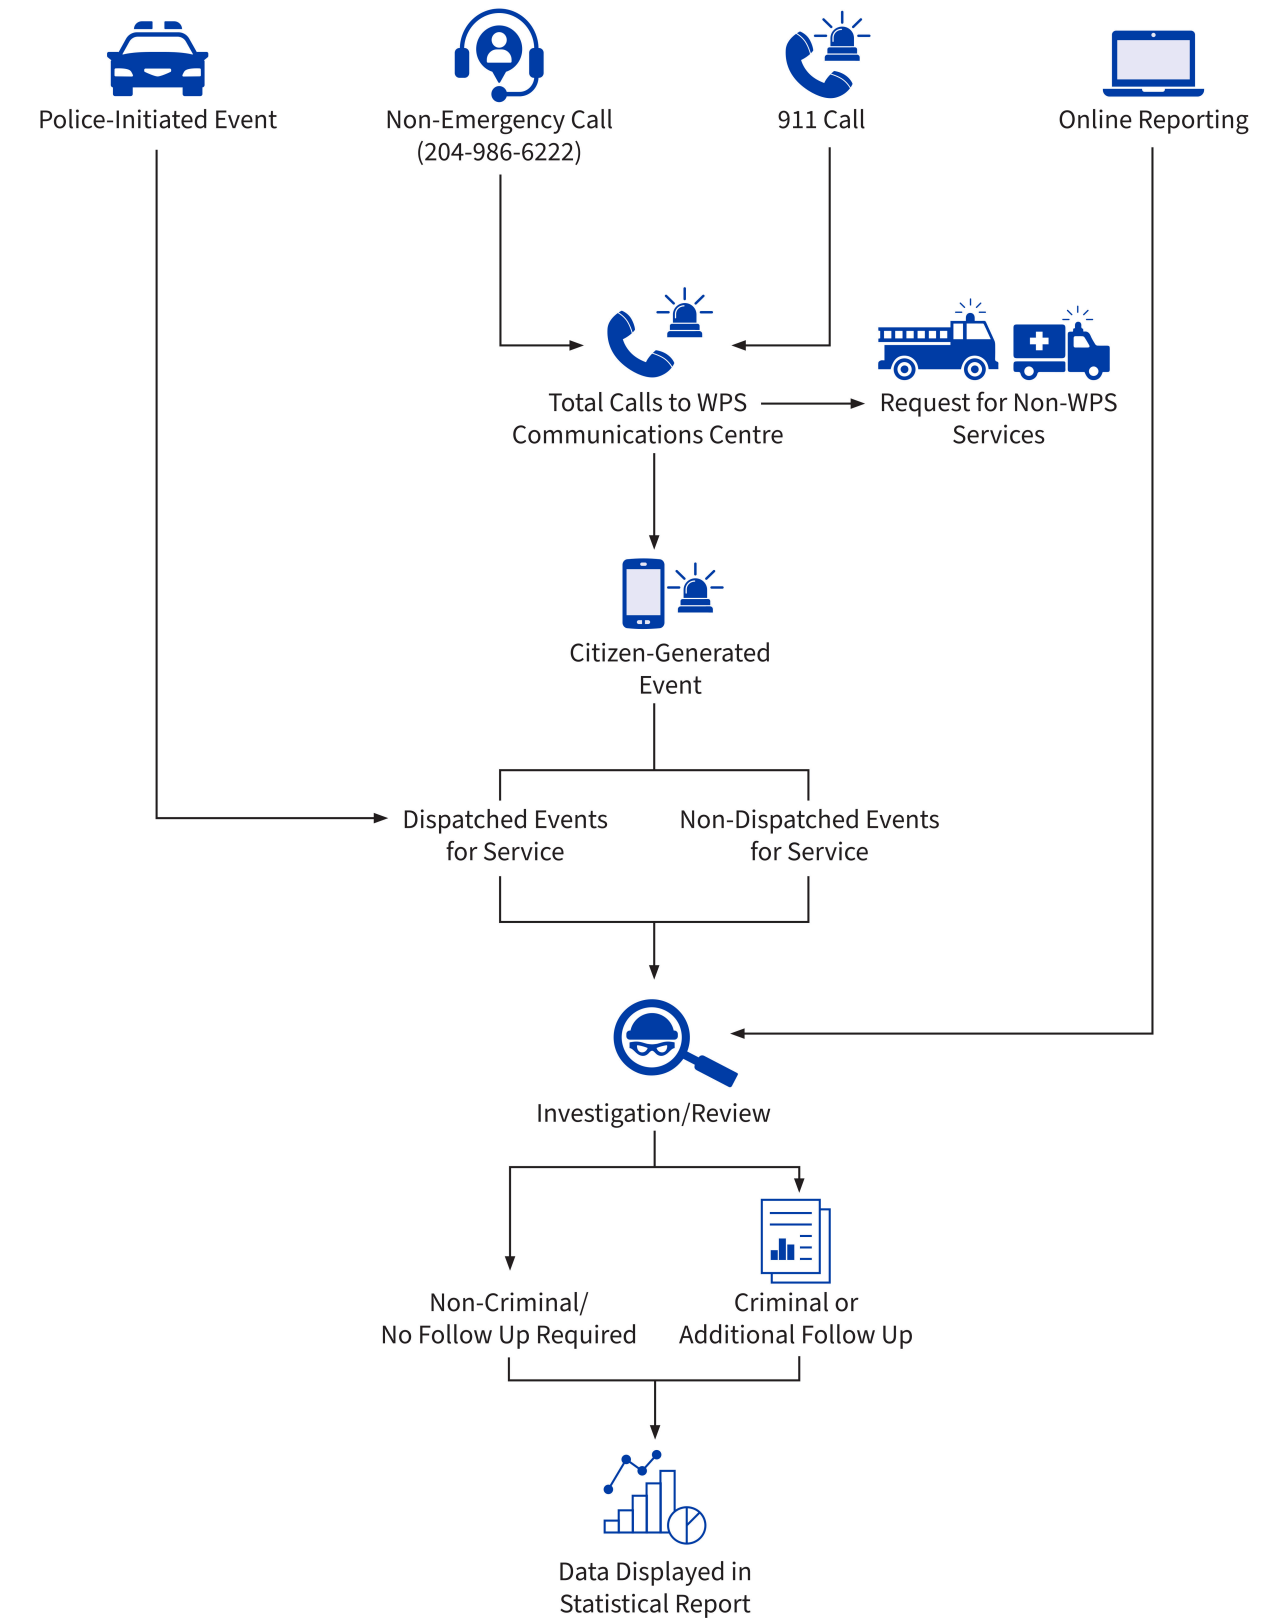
Police-Initiated Event

Non-Emergency Call
(204-986-6222)

911 Call

Online Reporting

Total Calls to WPS
Communications Centre

Request for Non-WPS
Services

Citizen-Generated
Event

Dispatched Events
for Service

Non-Dispatched Events
for Service

Investigation/Review

Non-Criminal/
No Follow Up Required

Criminal or
Additional Follow Up

Data Displayed in
Statistical Report